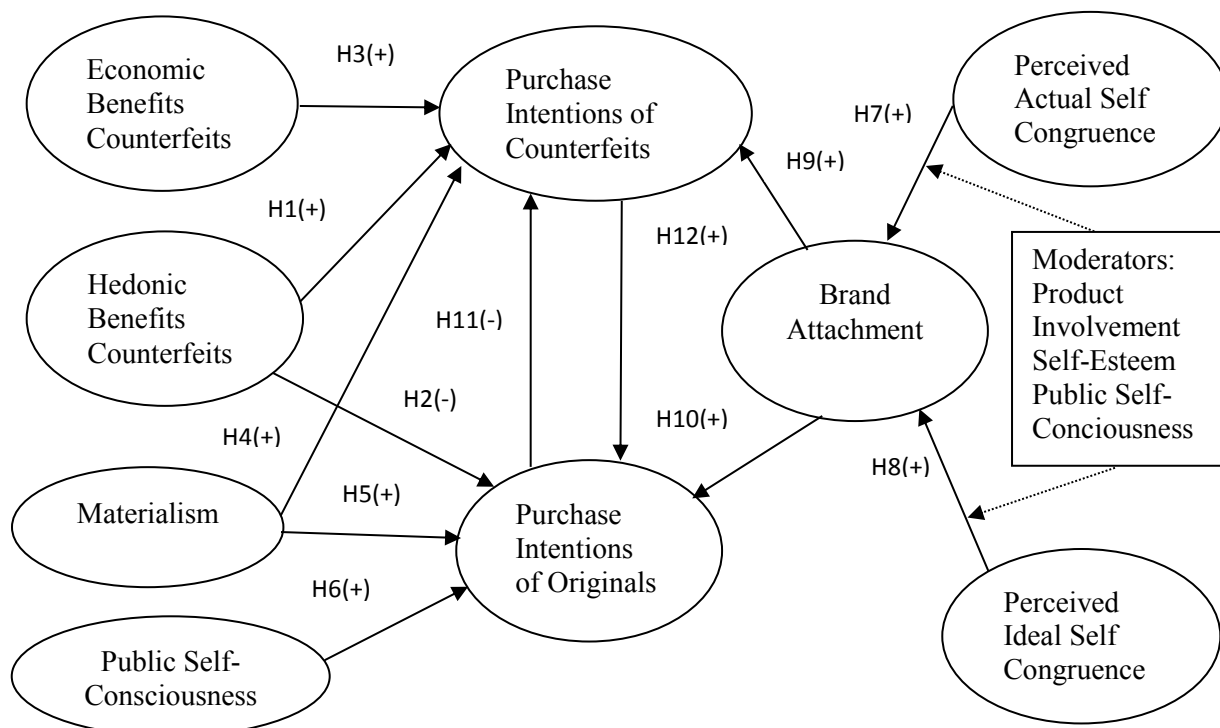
Economic Benefits Counterfeits

H3(+)

Purchase Intentions of Counterfeits

Perceived Actual Self Congruence

H7(+)

H9(+)

H1(+)

H12(+)

Moderators: Product Involvement Self-Esteem Public Self-Conciousness

Hedonic Benefits Counterfeits

H11(-)

Brand Attachment

H2(-)

H10(+)

H4(+)

H8(+)

Materialism

H5(+)

Purchase Intentions of Originals

H6(+)

Perceived Ideal Self Congruence

Public Self-Consciousness